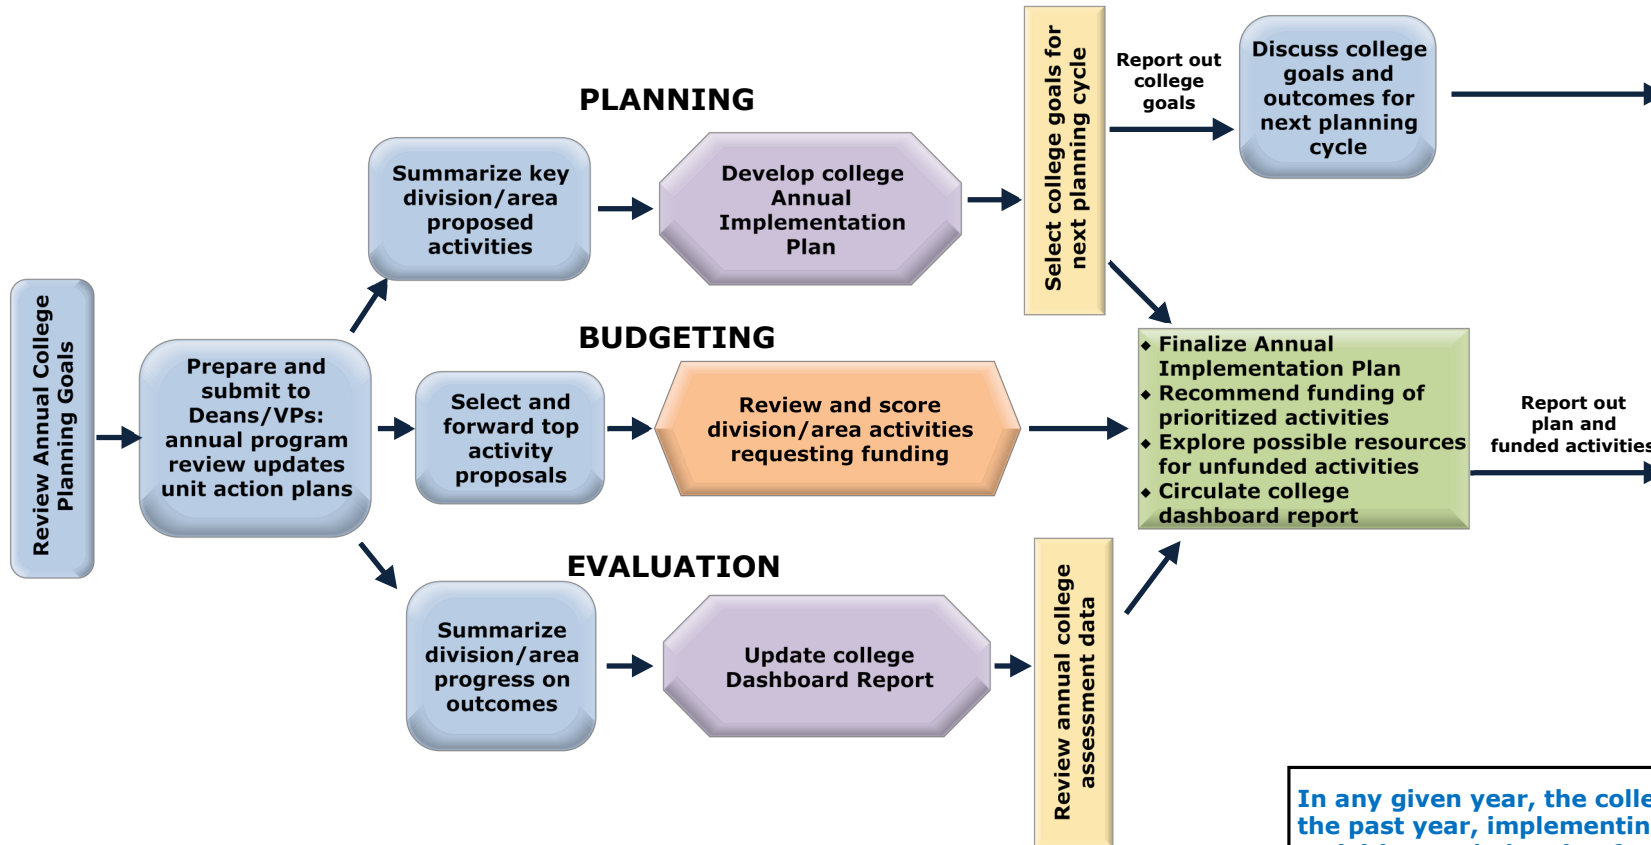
Review Annual College Planning Goals

Prepare and submit to Deans/VPs: annual program review updates unit action plans

PLANNING

Summarize key division/area proposed activities

Develop college Annual Implementation Plan

Select college goals for next planning cycle

Report out college goals

Discuss college goals and outcomes for next planning cycle

BUDGETING

Select and forward top activity proposals

Review and score division/area activities requesting funding

• Finalize Annual Implementation Plan
• Recommend funding of prioritized activities
• Explore possible resources for unfunded activities
• Circulate college dashboard report

Report out plan and funded activities

EVALUATION

Summarize division/area progress on outcomes

Update college Dashboard Report

Review annual college assessment data

In any given year, the colle
the past year, implementin
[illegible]